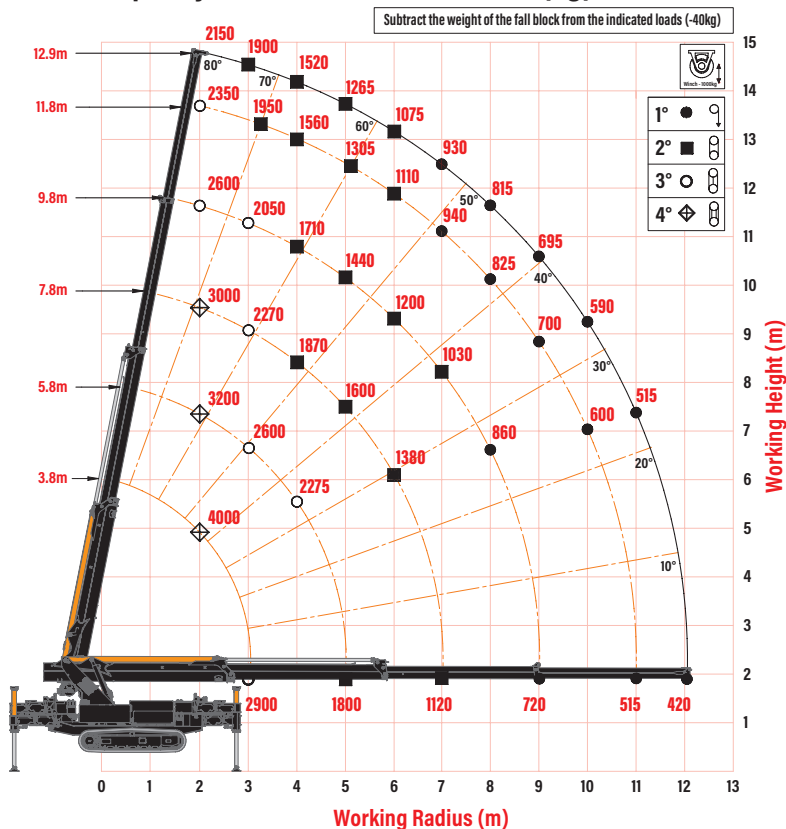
Subtract the weight of the fall block from the indicated loads (-40kg)

Winch - 1000kg

| | |
|---|---|
| 1° | ● |
| 2° | ■ |
| 3° | ○ |
| 4° | ◈ |

12.9m
11.8m
9.8m
7.8m
5.8m
3.8m

2150
1900
1520
1265
1075
930
815
695
590
515
2350
1950
1560
1305
1110
940
825
700
600
2600
2050
1710
1440
1200
1030
860
3000
2270
1870
1600
1380
3200
2600
2275
4000
2900
1800
1120
720
515
420

80°
70°
60°
50°
40°
30°
20°
10°

15
14
13
12
11
10
9
8
7
6
5
4
3
2
1

Working Height (m)

0 1 2 3 4 5 6 7 8 9 10 11 12 13

Working Radius (m)